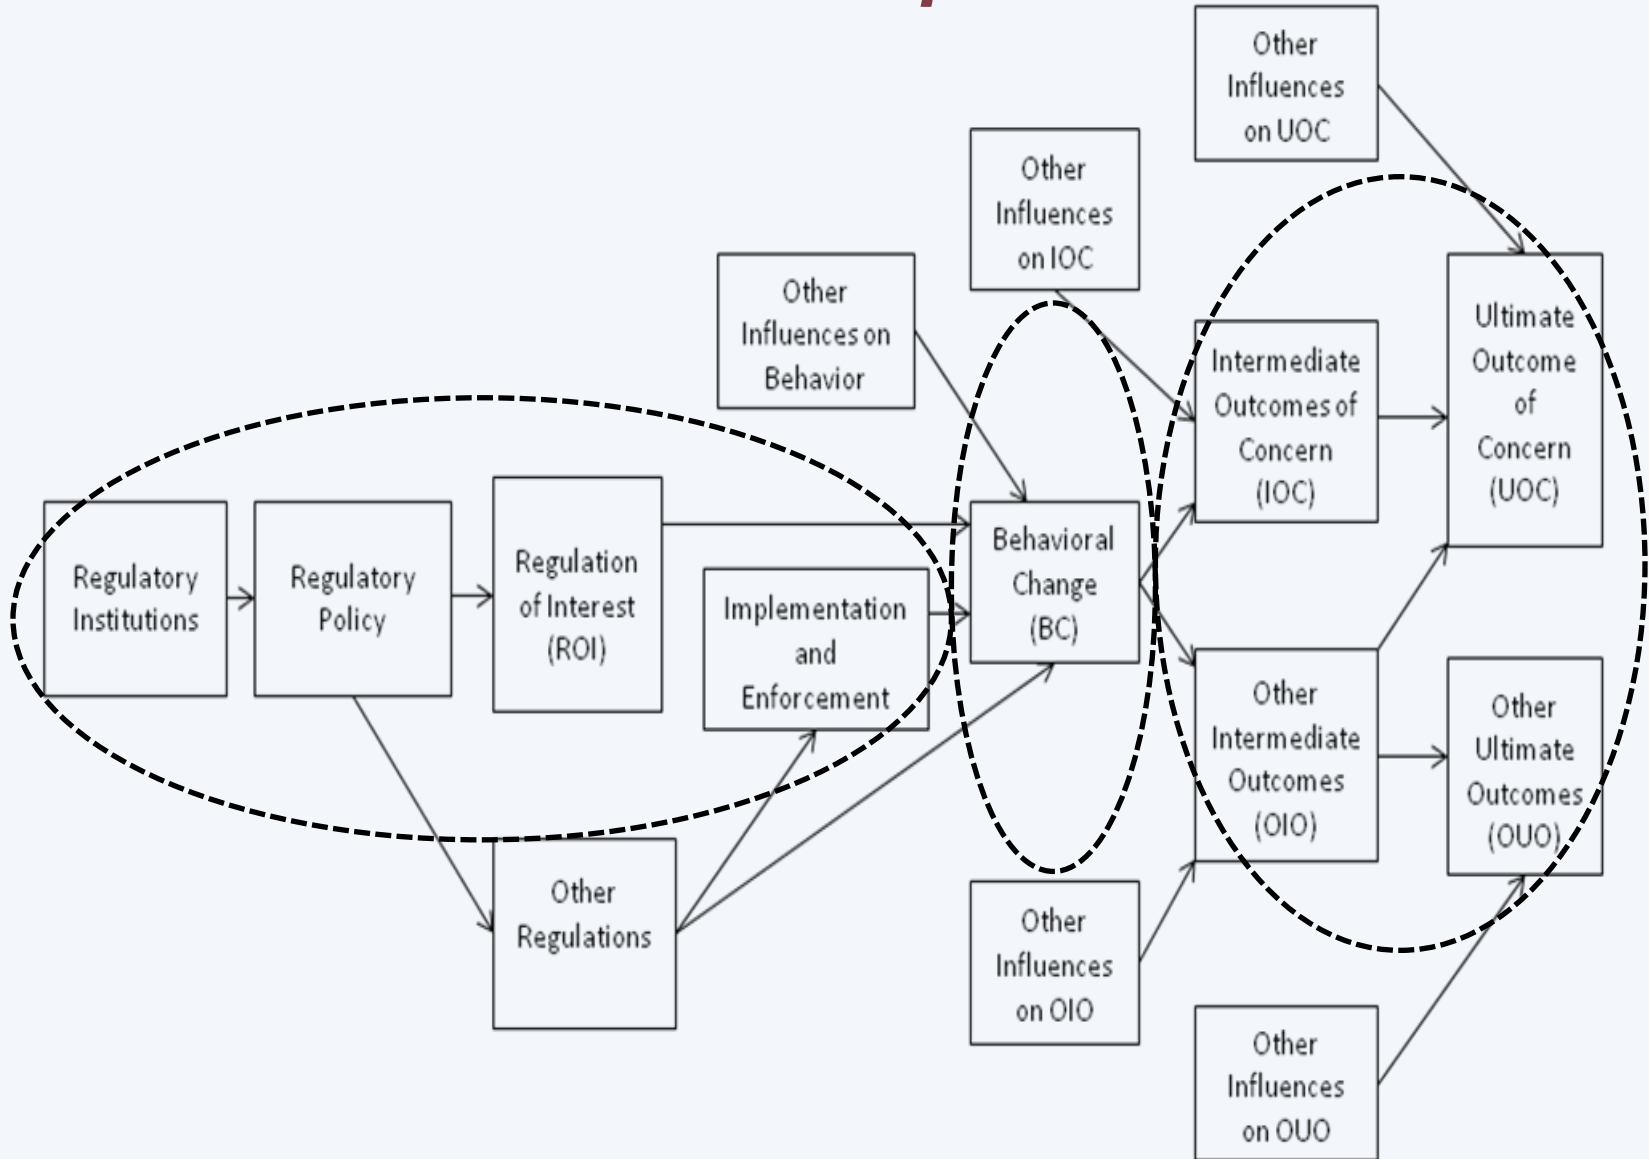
Other Influences on UOC

Other Influences on IOC

Other Influences on Behavior

Ultimate Outcome of Concern (UOC)

Intermediate Outcomes of Concern (IOC)

Regulatory Institutions

Regulatory Policy

Regulation of Interest (ROI)

Implementation and Enforcement

Behavioral Change (BC)

Other Intermediate Outcomes (OIO)

Other Ultimate Outcomes (OUO)

Other Regulations

Other Influences on OIO

Other Influences on OUO